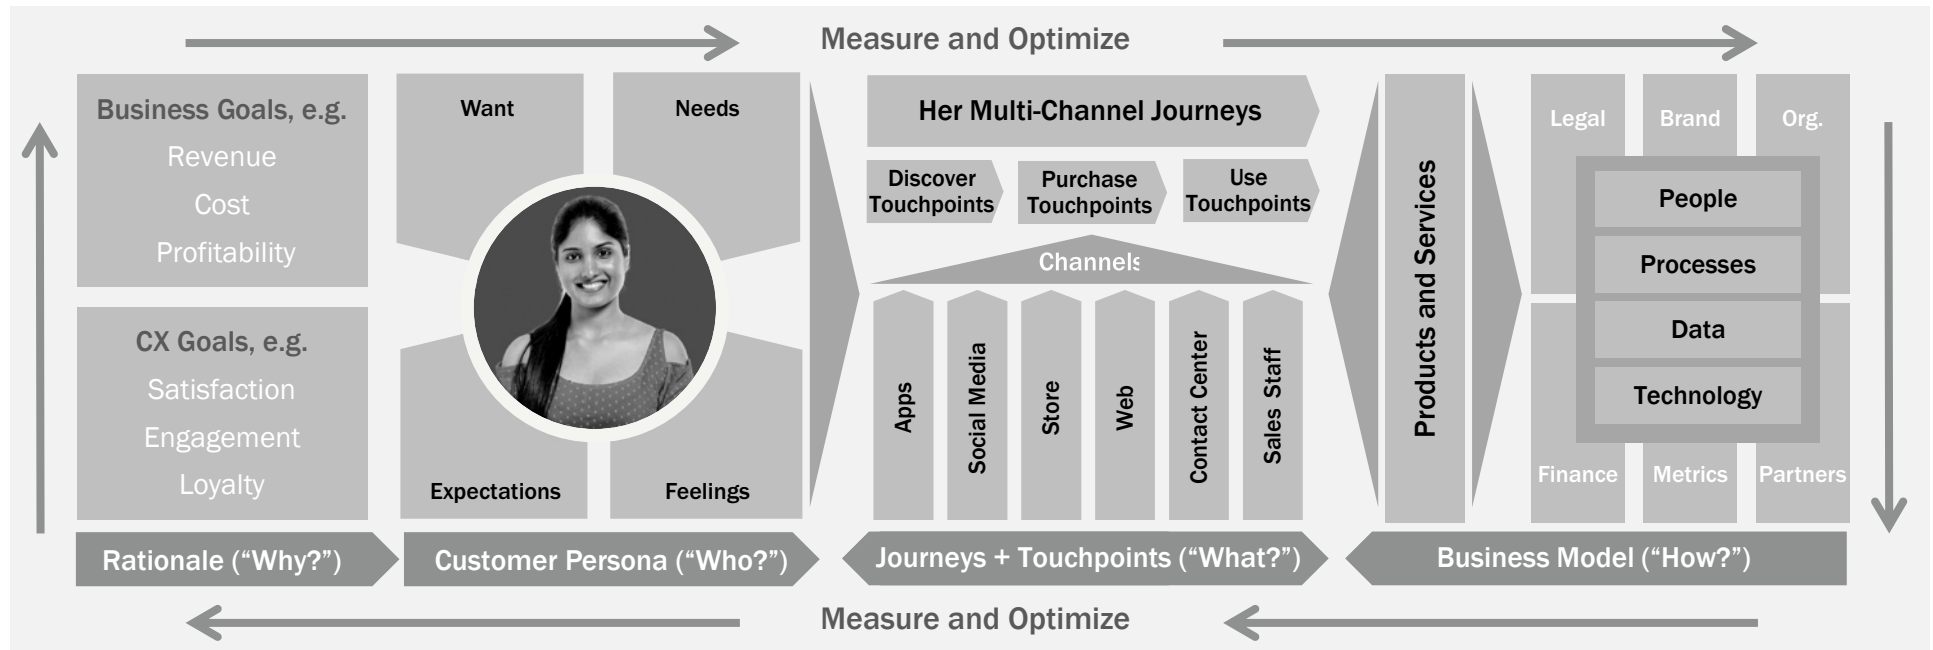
Measure and Optimize

Business Goals, e.g.
Revenue
Cost
Profitability

CX Goals, e.g.
Satisfaction
Engagement
Loyalty

Want

Needs

Expectations

Feelings

Her Multi-Channel Journeys

Discover Touchpoints

Purchase Touchpoints

Use Touchpoints

Channels

Apps

Social Media

Store

Web

Contact Center

Sales Staff

Products and Services

Legal

Brand

Org.

People

Processes

Data

Technology

Finance

Metrics

Partners

Rationale (“Why?”)

Customer Persona (“Who?”)

Journeys + Touchpoints (“What?”)

Business Model (“How?”)

Measure and Optimize